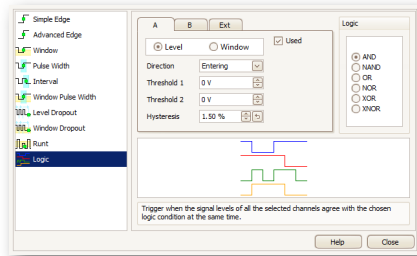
Simple Edge
Advanced Edge
Window
Pulse Width
Interval
Window Pulse Width
Level Dropout
Window Dropout
Runt
Logic

A
B
Ext

Level
Window
Used

Direction
Entering
Threshold 1
0 V
Threshold 2
0 V
Hysteresis
1.50 %

Logic
AND
NAND
OR
NOR
XOR
XNOR

Trigger when the signal levels of all the selected channels agree with the chosen logic condition at the same time.

Help
Close